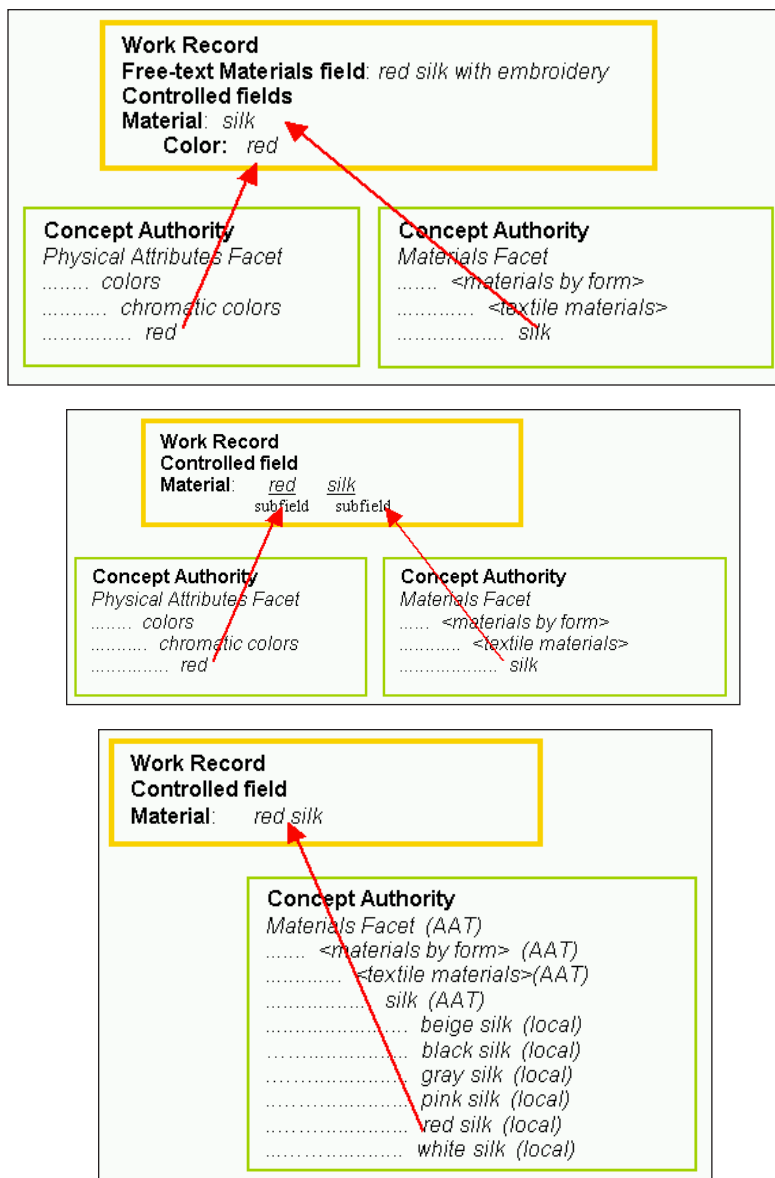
Work Record
Free-text Materials field: red silk with embroidery
Controlled fields
Material: silk
Color: red

Concept Authority
Physical Attributes Facet
........ colors
.......... chromatic colors
.............. red

Concept Authority
Materials Facet
....... <materials by form>
............ <textile materials>
................. silk

Work Record
Controlled field
Material: red silk
subfield subfield

Concept Authority
Physical Attributes Facet
........ colors
.......... chromatic colors
.............. red

Concept Authority
Materials Facet
...... <materials by form>
........... <textile materials>
.................. silk

Work Record
Controlled field
Material: red silk

Concept Authority
Materials Facet (AAT)
....... <materials by form> (AAT)
............ <textile materials>(AAT)
................. silk (AAT)
........................ beige silk (local)
........................ black silk (local)
........................ gray silk (local)
........................ pink silk (local)
........................ red silk (local)
........................ white silk (local)